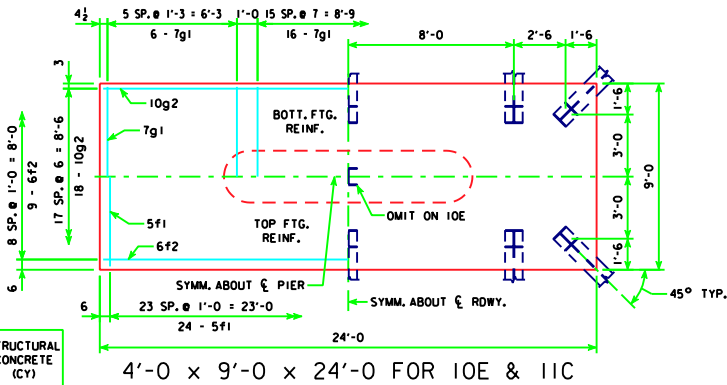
$4\frac{1}{2}$
5 SP. @ 1'-3 = 6'-3
1'-0
15 SP. @ 7 = 8'-9
6 - 7g1
16 - 7g1
8'-0
2'-6
1'-6
3
10g2
7g1
BOTT. FTG. REINF.
1'-6
3'-0
9'-0
3'-0
1'-6
8 SP. @ 1'-0 = 8'-0
9 - 6f2
17 SP. @ 6 = 8'-6
18 - 10g2
5f1
6f2
TOP FTG. REINF.
OMIT ON 10E
SYMM. ABOUT ℄ PIER
6
6
23 SP. @ 1'-0 = 23'-0
24 - 5f1
SYMM. ABOUT ℄ RDWY.
45° TYP.
24'-0
RUCTURAL
CONCRETE
(CY)
4'-0 x 9'-0 x 24'-0 FOR 10E & 11C